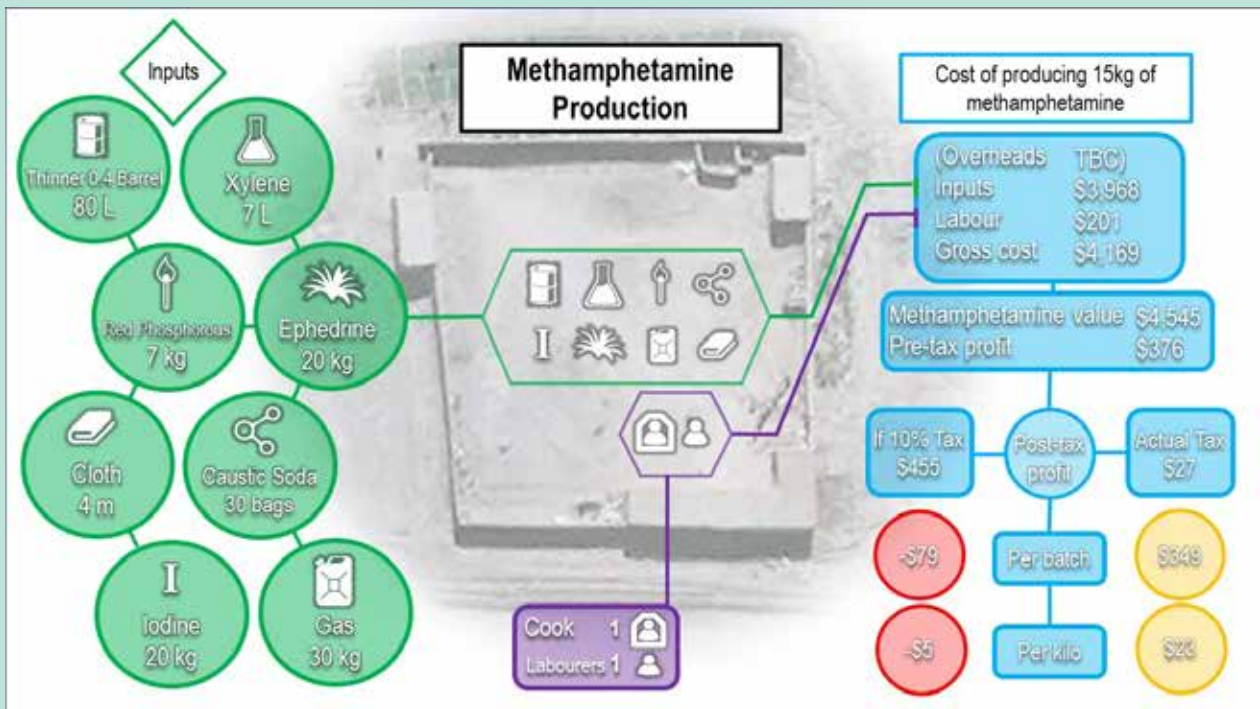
Inputs

Thinner 0.4 Barrel
80 L

Xylene
7 L

Red Phosphorous
7 kg

Ephedrine
20 kg

Cloth
4 m

Caustic Soda
30 bags

Iodine
20 kg

Gas
30 kg

Methamphetamine Production

Cook 1
Labourers 1

Cost of producing 15kg of methamphetamine

(Overheads TBC)
Inputs $3,968
Labour $201
Gross cost $4,169

Methamphetamine value $4,545
Pre-tax profit $376

If 10% Tax $455

Post-tax profit

Actual Tax $27

-$79

Per batch

$349

-$5

Per kilo

$23